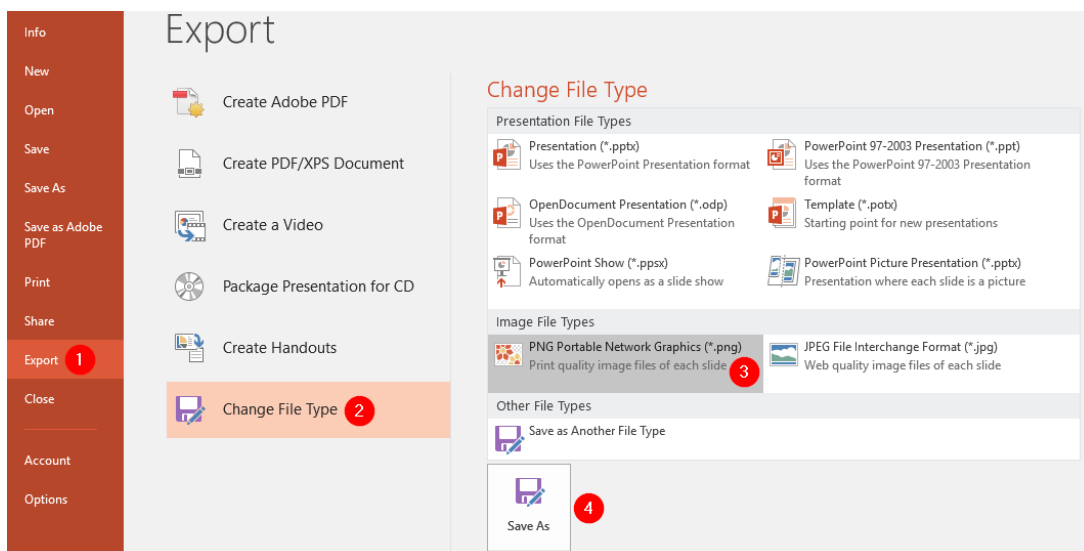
Info
New
Open
Save
Save As
Save as Adobe PDF
Print
Share
Export 1
Close
Account
Options

Export

Create Adobe PDF
Create PDF/XPS Document
Create a Video
Package Presentation for CD
Create Handouts
Change File Type 2

Change File Type

Presentation File Types

Presentation (*.pptx)
Uses the PowerPoint Presentation format

PowerPoint 97-2003 Presentation (*.ppt)
Uses the PowerPoint 97-2003 Presentation format

OpenDocument Presentation (*.odp)
Uses the OpenDocument Presentation format

Template (*.potx)
Starting point for new presentations

PowerPoint Show (*.ppsx)
Automatically opens as a slide show

PowerPoint Picture Presentation (*.pptx)
Presentation where each slide is a picture

Image File Types

PNG Portable Network Graphics (*.png)
Print quality image files of each slide 3

JPEG File Interchange Format (*.jpg)
Web quality image files of each slide

Other File Types

Save as Another File Type

Save As 4